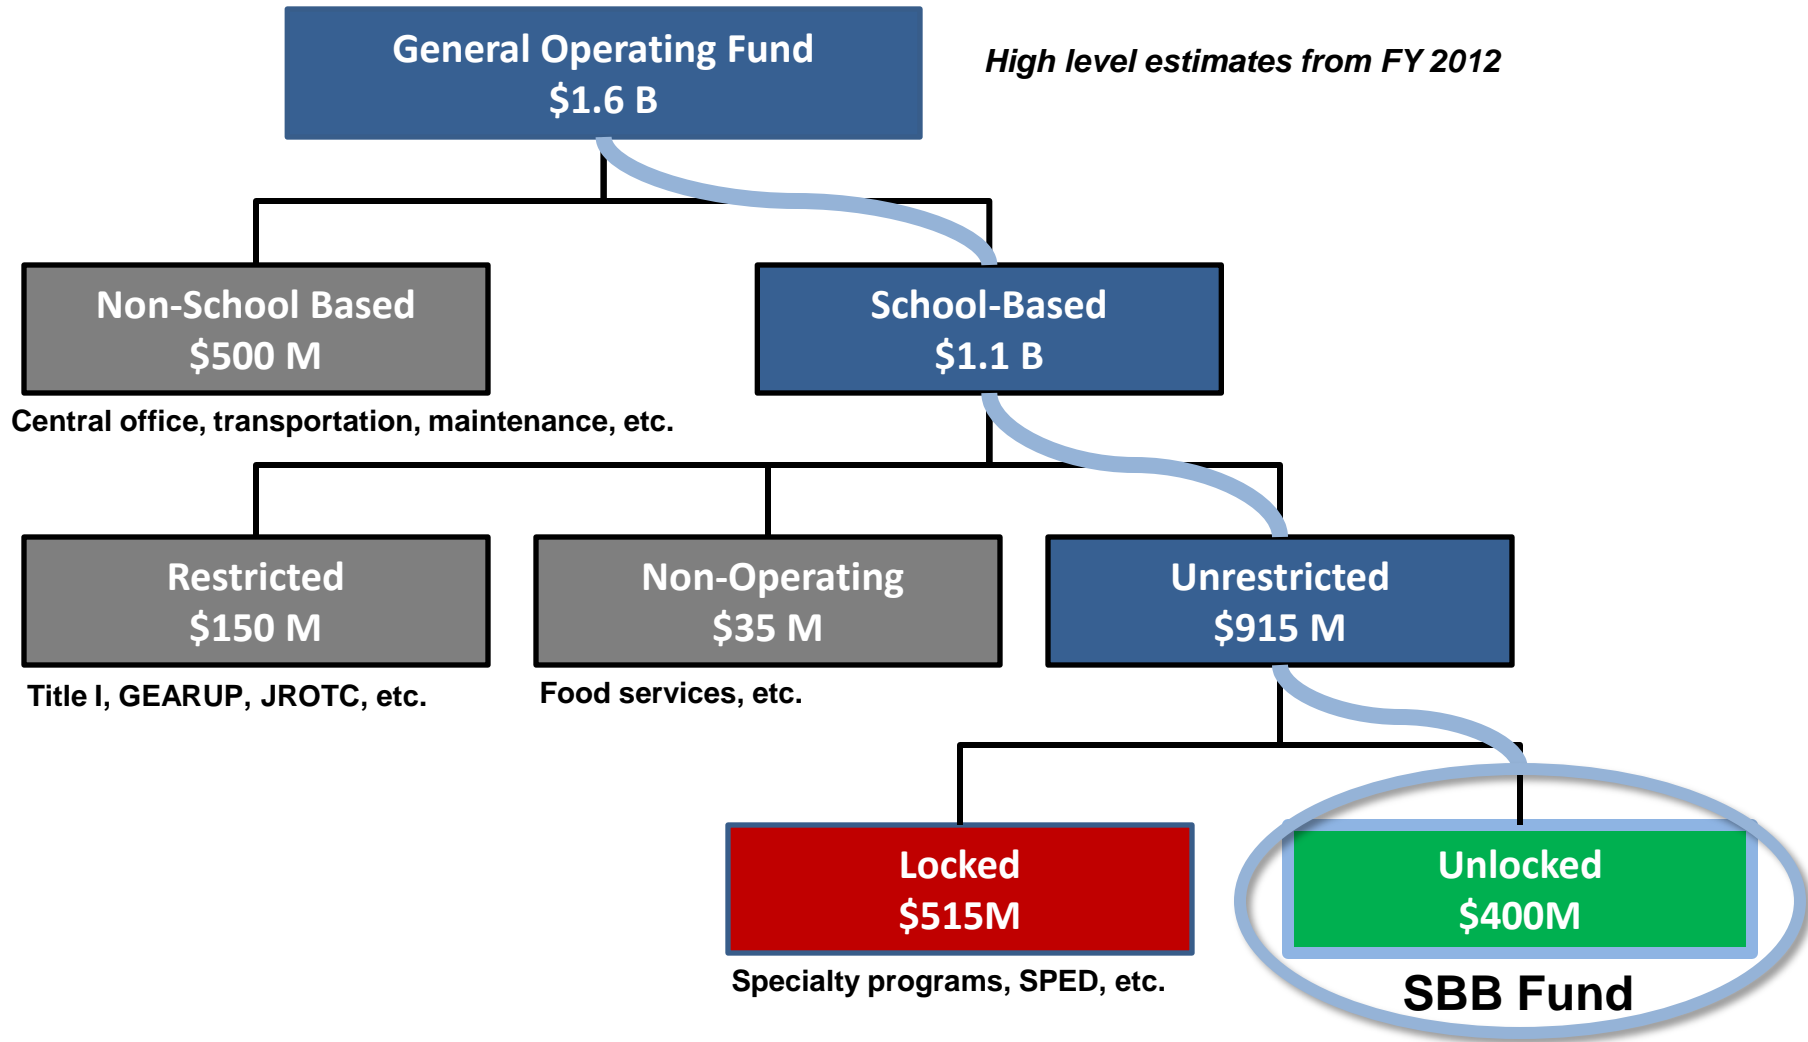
General Operating Fund
\$1.6 B

High level estimates from FY 2012

Non-School Based
\$500 M

Central office, transportation, maintenance, etc.

School-Based
\$1.1 B

Restricted
\$150 M

Title I, GEARUP, JROTC, etc.

Non-Operating
\$35 M

Food services, etc.

Unrestricted
\$915 M

Locked
\$515M

Specialty programs, SPED, etc.

Unlocked
\$400M

SBB Fund